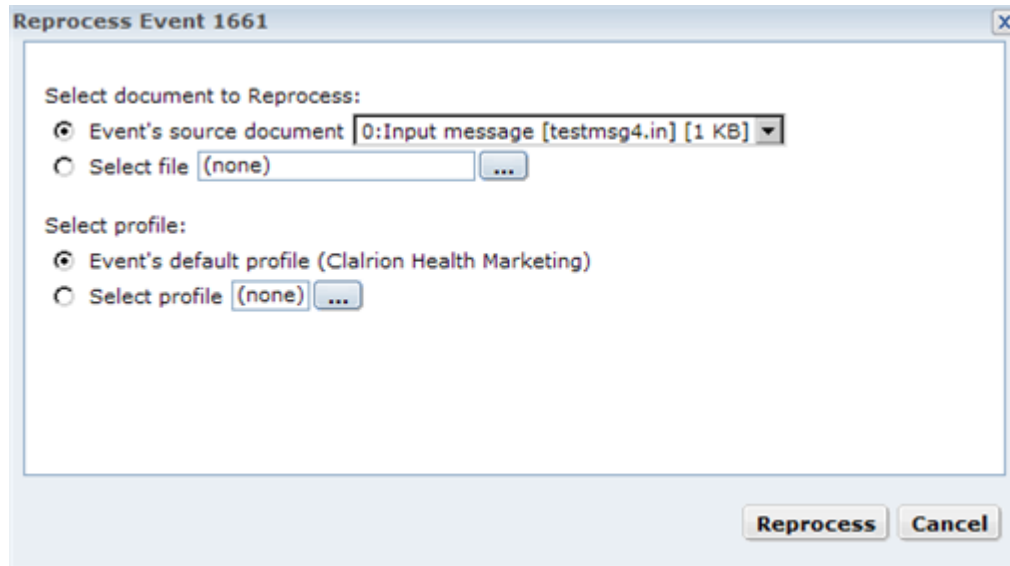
Reprocess Event 1661

X

Select document to Reprocess:

Event's source document 0:Input message [testmsg4.in] [1 KB]

Select file (none) ...

Select profile:

Event's default profile (Clalrion Health Marketing)

Select profile (none) ...

Reprocess Cancel